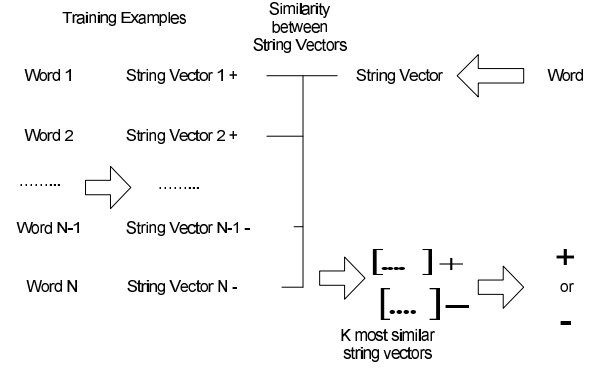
Training Examples

Similarity between String Vectors

Word 1 String Vector 1 +

String Vector

Word

Word 2 String Vector 2 +

……... ……...

Word N-1 String Vector N-1 -

Word N String Vector N -

[.... ] +

[.... ] −

K most similar string vectors

+

or

-